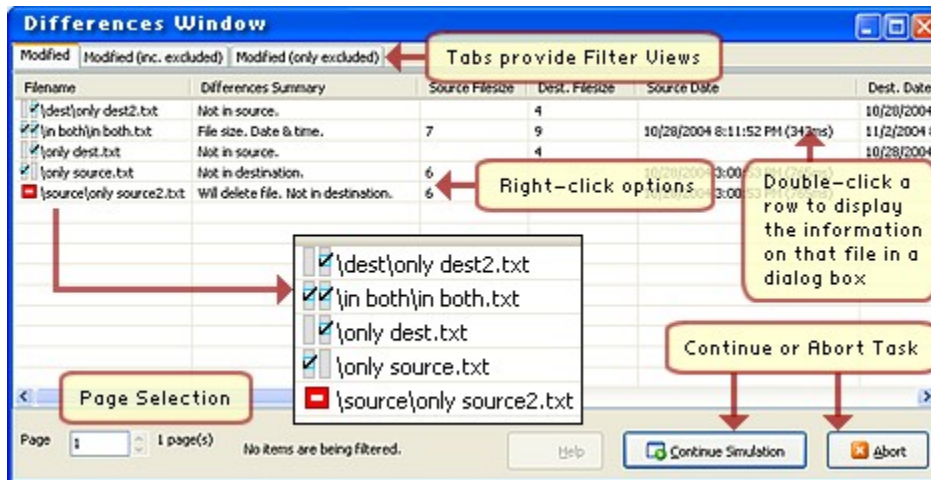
Differences Window

Modified | Modified (inc. excluded) | Modified (only excluded)

Tabs provide Filter Views

| Filename | Differences Summary | Source Filesize | Dest. Filesize | Source Date | Dest. Date |
|---|---|---|---|---|---|
| \dest\only dest2.txt | Not in source. | | 4 | | 10/28/2004 |
| \in both\in both.txt | File size. Date & time. | 7 | 9 | 10/28/2004 8:11:52 PM (343ms) | 11/2/2004 |
| \only dest.txt | Not in source. | | 4 | | 10/28/2004 |
| \only source.txt | Not in destination. | 6 | | 10/28/2004 3:00:53 PM | |
| \source\only source2.txt | Will delete file. Not in destination. | 6 | | 10/28/2004 3:00:53 PM | |

Right-click options

Double-click a row to display the information on that file in a dialog box

\dest\only dest2.txt
\in both\in both.txt
\only dest.txt
\only source.txt
\source\only source2.txt

Continue or Abort Task

Page Selection

Page 1 1 page(s) No items are being filtered. Help Continue Simulation Abort